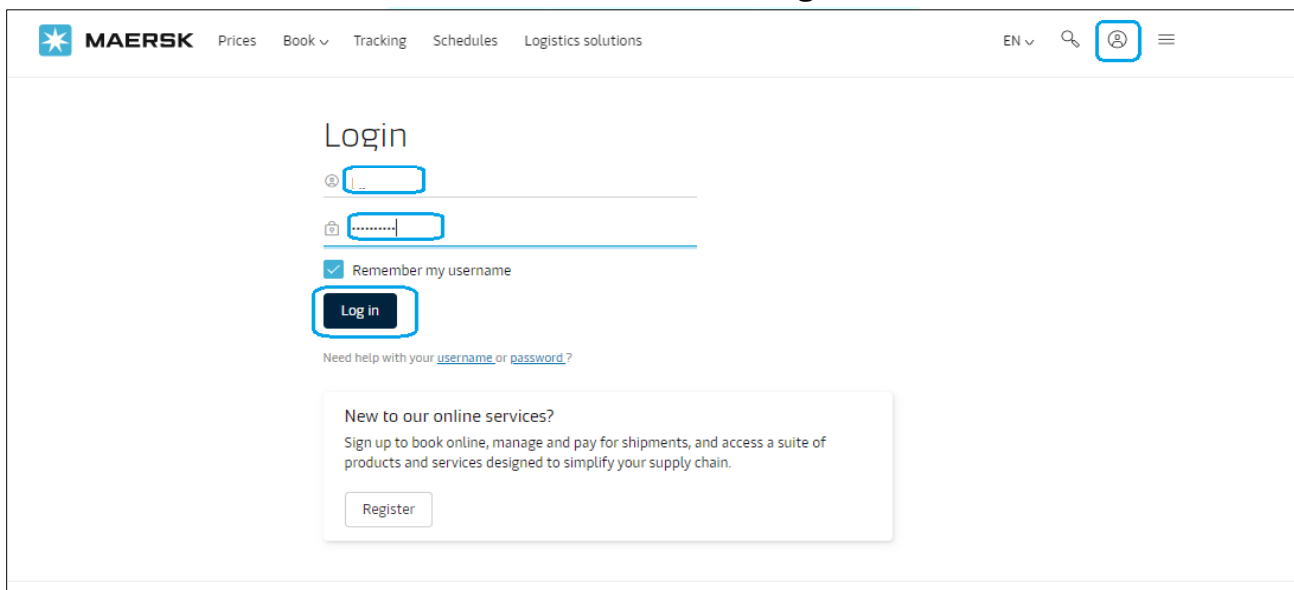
MAERSK Prices Book Tracking Schedules Logistics solutions EN

Login

Remember my username

Log in

Need help with your username or password ?

New to our online services?

Sign up to book online, manage and pay for shipments, and access a suite of products and services designed to simplify your supply chain.

Register